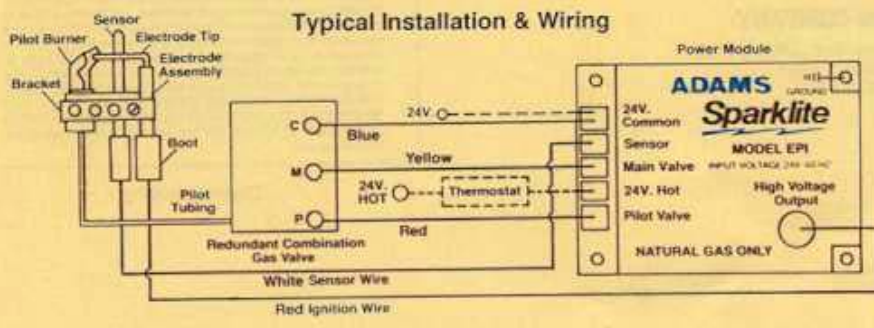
Typical Installation & Wiring

Sensor
Pilot Burner
Electrode Tip
Electrode Assembly
Bracket
Boot
Pilot Tubing

C
M
P
Blue
Yellow
Red
24V
24V. HOT
Thermostat
Redundant Combination Gas Valve
White Sensor Wire
Red Ignition Wire

Power Module
ADAMS
Sparklite
MODEL EPI
INPUT VOLTAGE 24V 60 HZ
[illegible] GROUND
24V. Common
Sensor
Main Valve
24V. Hot
Pilot Valve
High Voltage Output
NATURAL GAS ONLY